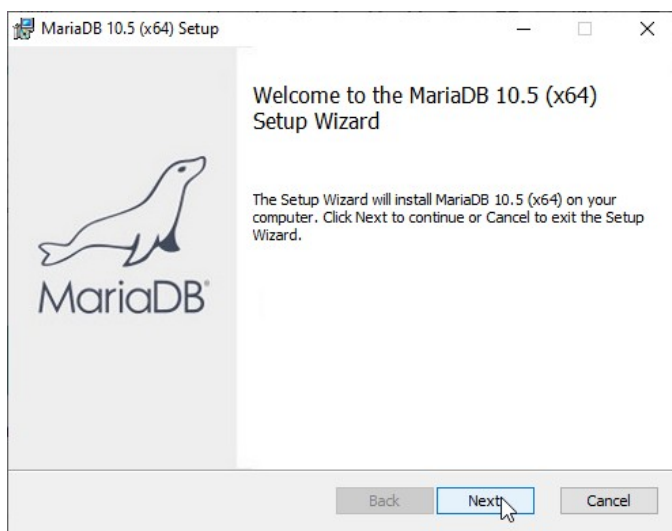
MariaDB 10.5 (x64) Setup

Welcome to the MariaDB 10.5 (x64) Setup Wizard

The Setup Wizard will install MariaDB 10.5 (x64) on your computer. Click Next to continue or Cancel to exit the Setup Wizard.

MariaDB

Back

Next

Cancel